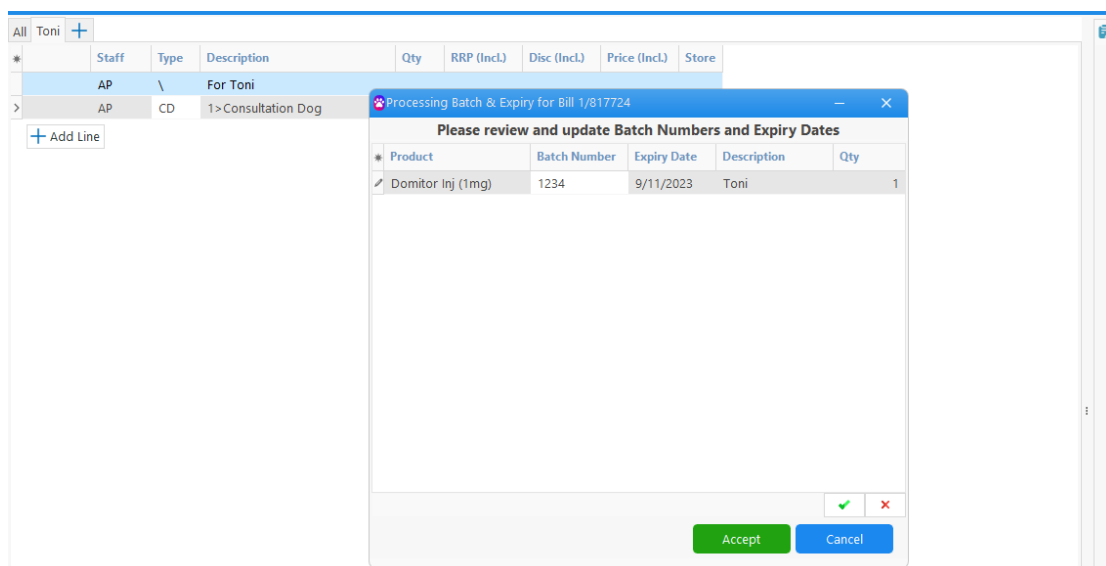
All Toni +

| Staff | Type | Description | Qty | RRP (Incl.) | Disc (Incl.) | Price (Incl.) | Store |
|---|---|---|---|---|---|---|---|
| AP | \ | For Toni | | | | | |
| AP | CD | 1>Consultation Dog | | | | | |

+ Add Line

Processing Batch & Expiry for Bill 1/817724

Please review and update Batch Numbers and Expiry Dates

| Product | Batch Number | Expiry Date | Description | Qty |
|---|---|---|---|---|
| Domitor Inj (1mg) | 1234 | 9/11/2023 | Toni | 1 |

✔ ✖

Accept Cancel